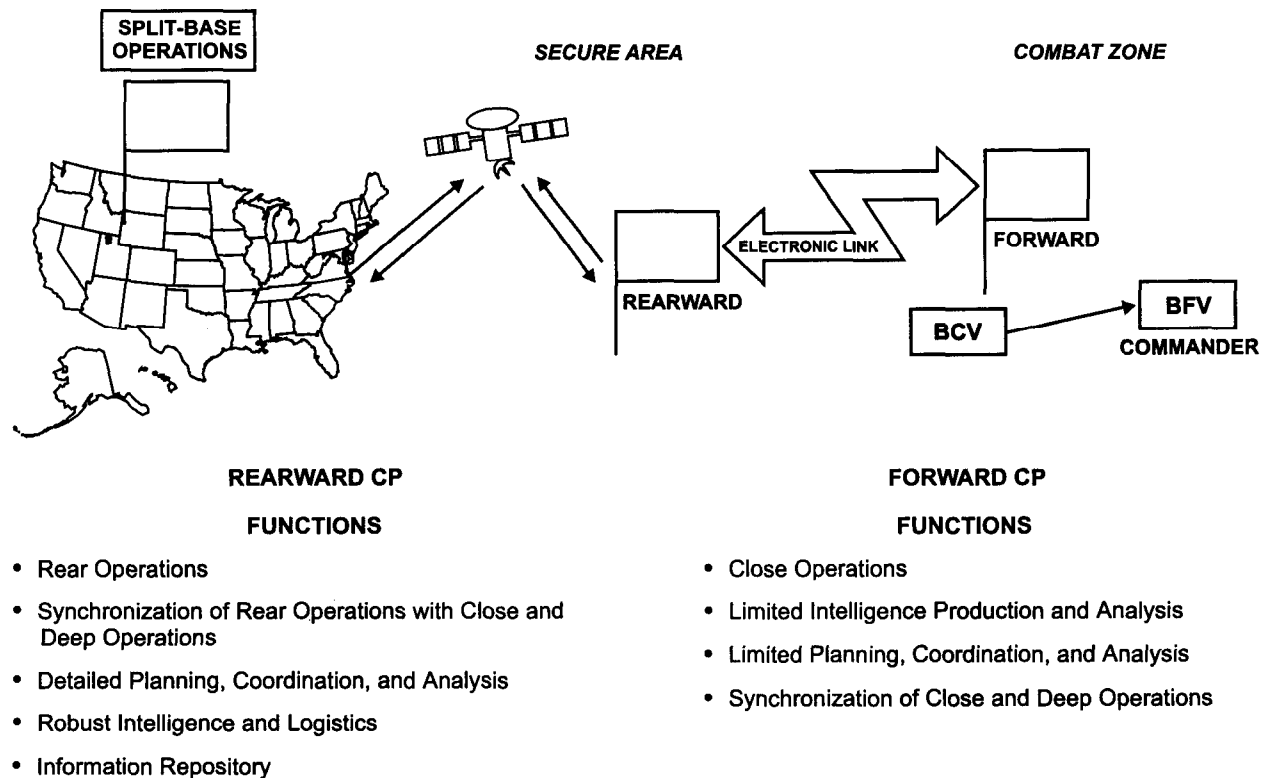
SPLIT-BASE OPERATIONS

SECURE AREA

COMBAT ZONE

ELECTRONIC LINK

FORWARD

REARWARD

BCV

BFV

COMMANDER

REARWARD CP

FUNCTIONS

• Rear Operations
• Synchronization of Rear Operations with Close and Deep Operations
• Detailed Planning, Coordination, and Analysis
• Robust Intelligence and Logistics
• Information Repository

FORWARD CP

FUNCTIONS

• Close Operations
• Limited Intelligence Production and Analysis
• Limited Planning, Coordination, and Analysis
• Synchronization of Close and Deep Operations